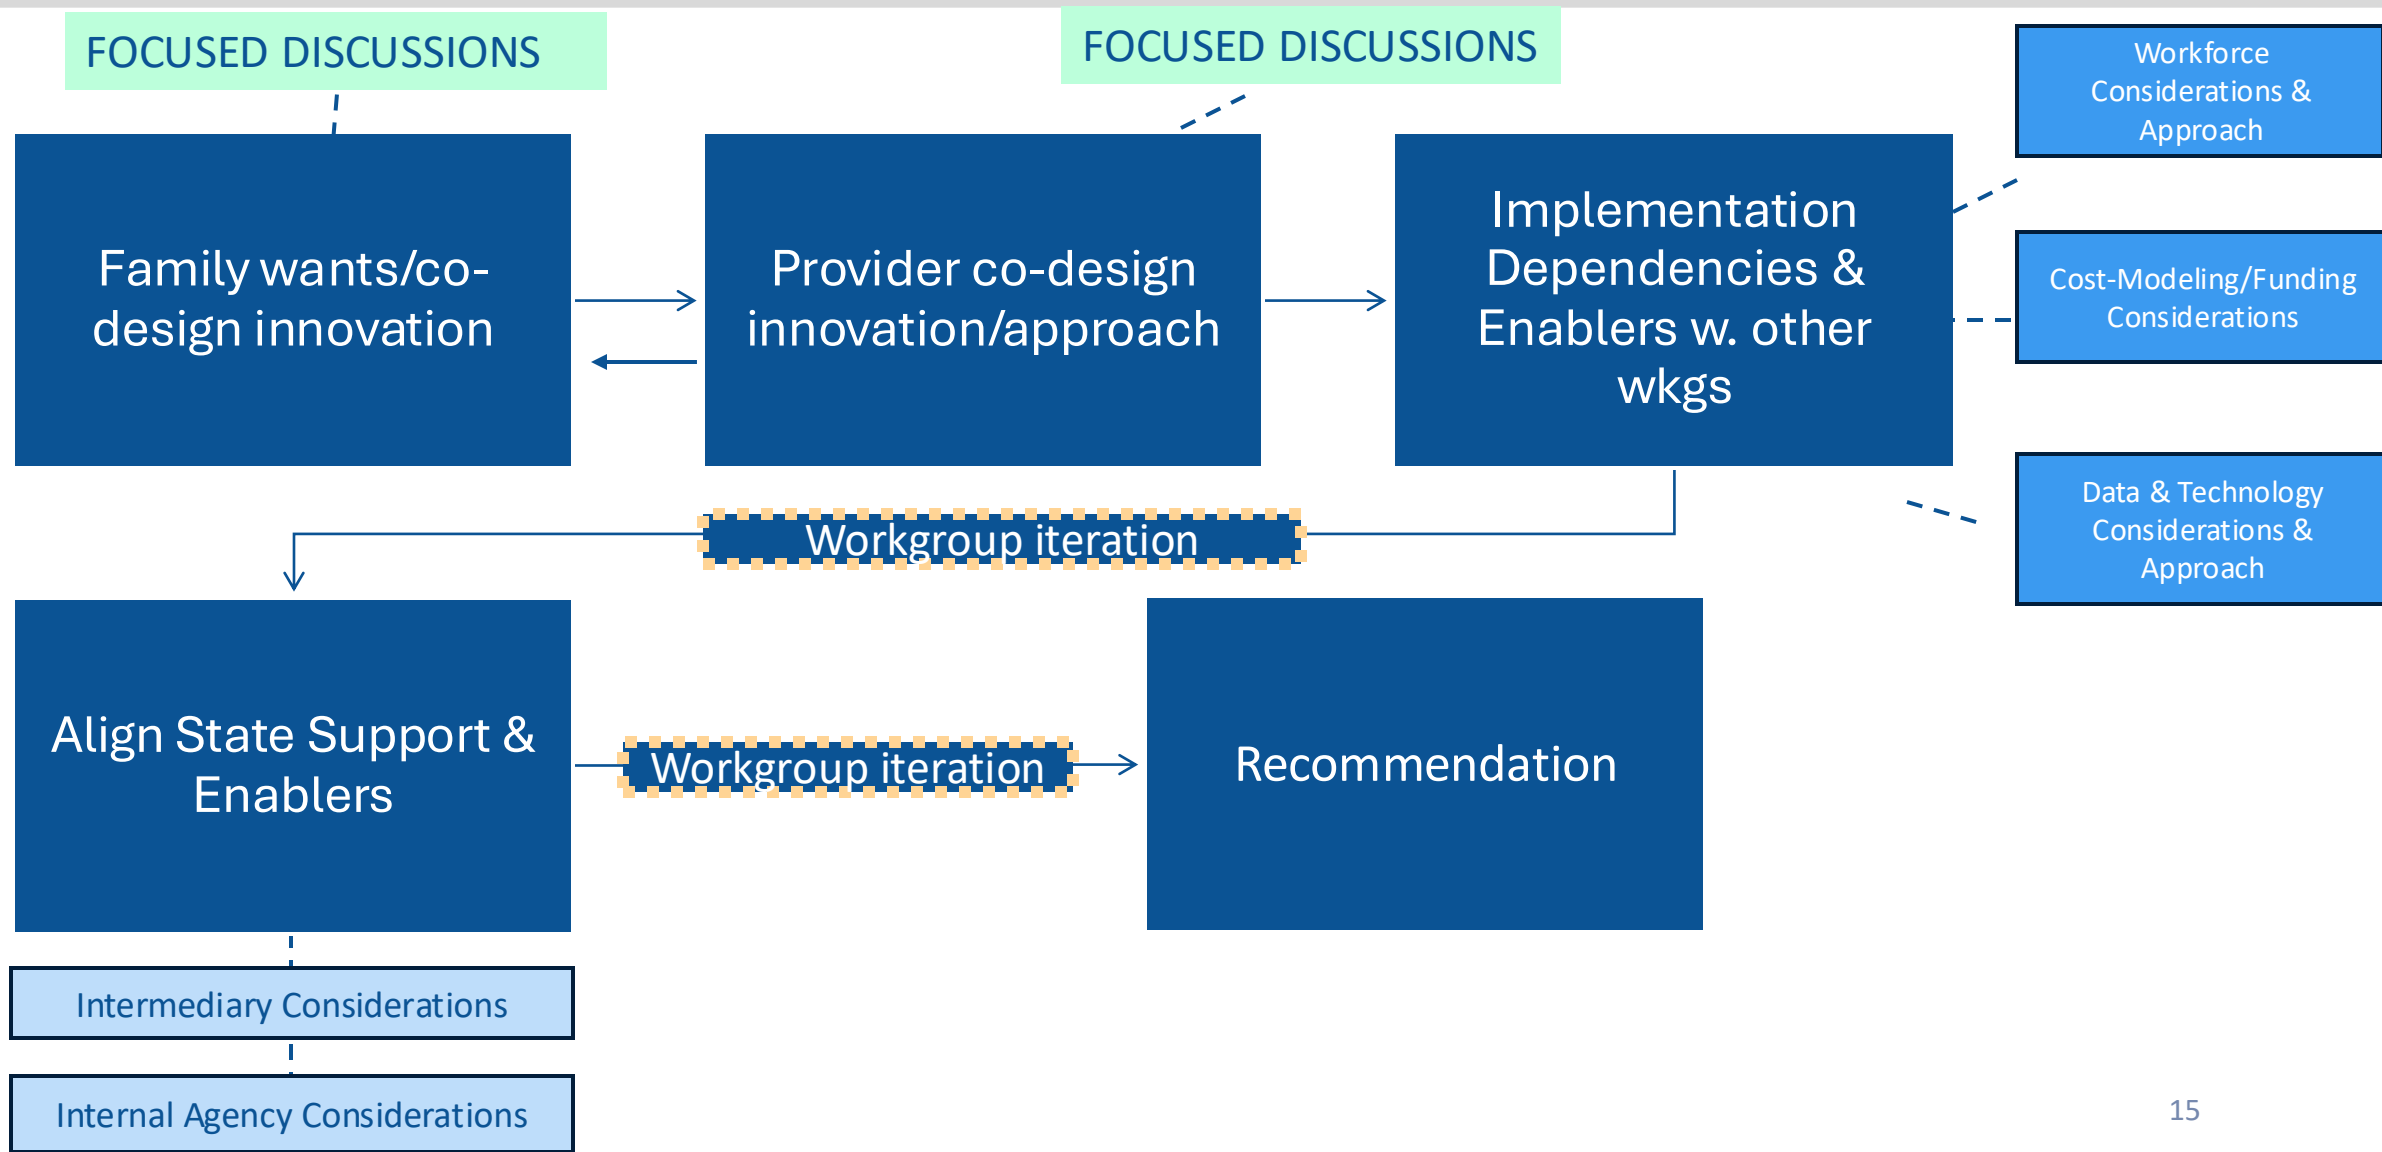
FOCUSED DISCUSSIONS

FOCUSED DISCUSSIONS

Workforce Considerations & Approach

Family wants/co-design innovation

Provider co-design innovation/approach

Implementation Dependencies & Enablers w. other wkgs

Cost-Modeling/Funding Considerations

Data & Technology Considerations & Approach

Workgroup iteration

Align State Support & Enablers

Workgroup iteration

Recommendation

Intermediary Considerations

Internal Agency Considerations

15